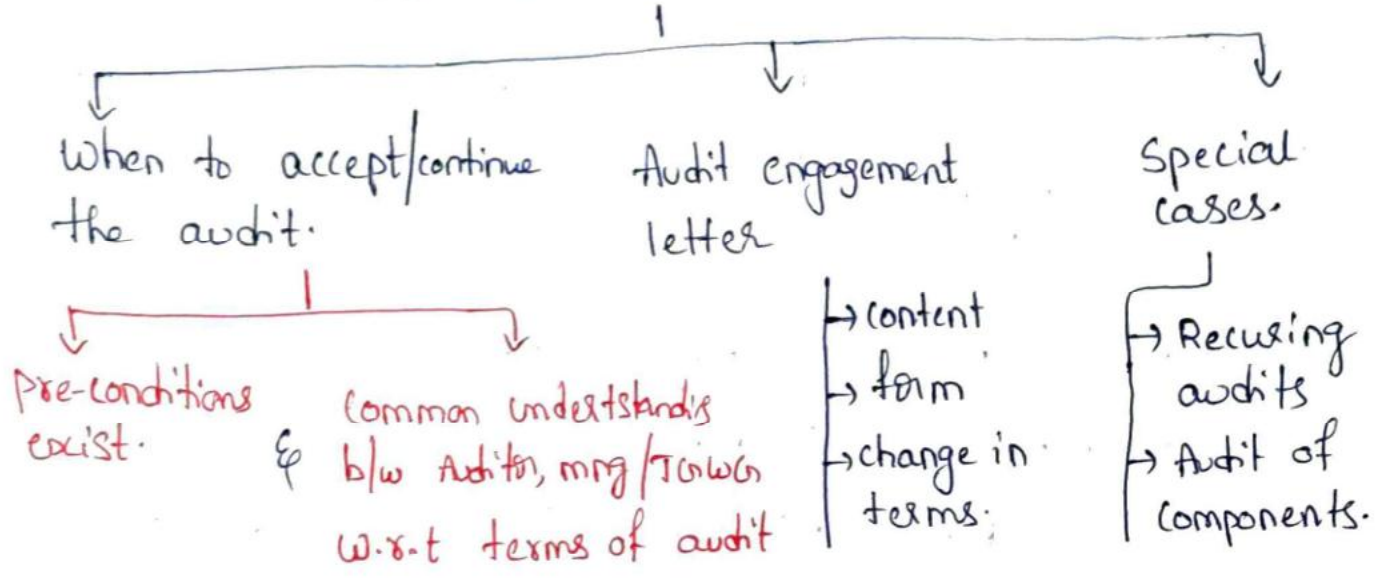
When to accept/continue the audit.

pre-conditions exist.

&

Common understanding b/w Auditor, mng/TCWG w.r.t terms of audit

Audit engagement letter

content

form

change in terms.

Special cases.

Recurring audits

Audit of components.